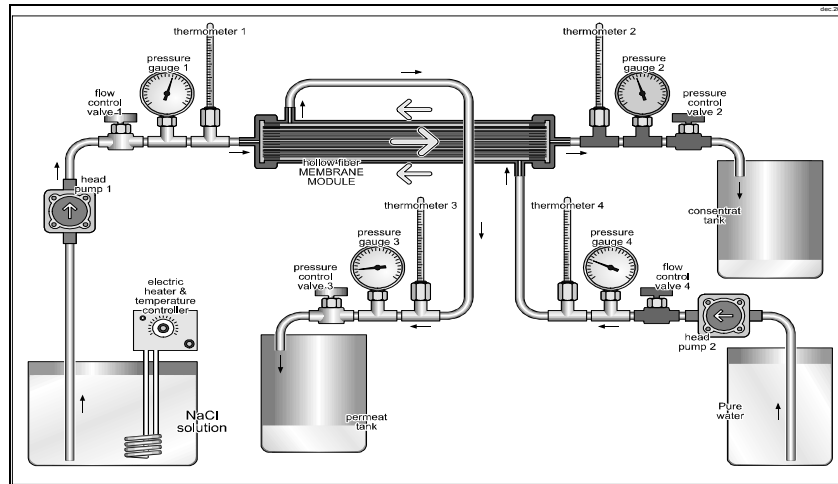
dec.2

thermometer 1

pressure gauge 1

flow control valve 1

head pump 1

electric heater & temperature controller

NaCl solution

hollow fiber MEMBRANE MODULE

thermometer 3

pressure gauge 3

pressure control valve 3

permeat tank

thermometer 2

pressure gauge 2

pressure control valve 2

consentrat tank

thermometer 4

pressure gauge 4

flow control valve 4

head pump 2

Pure water